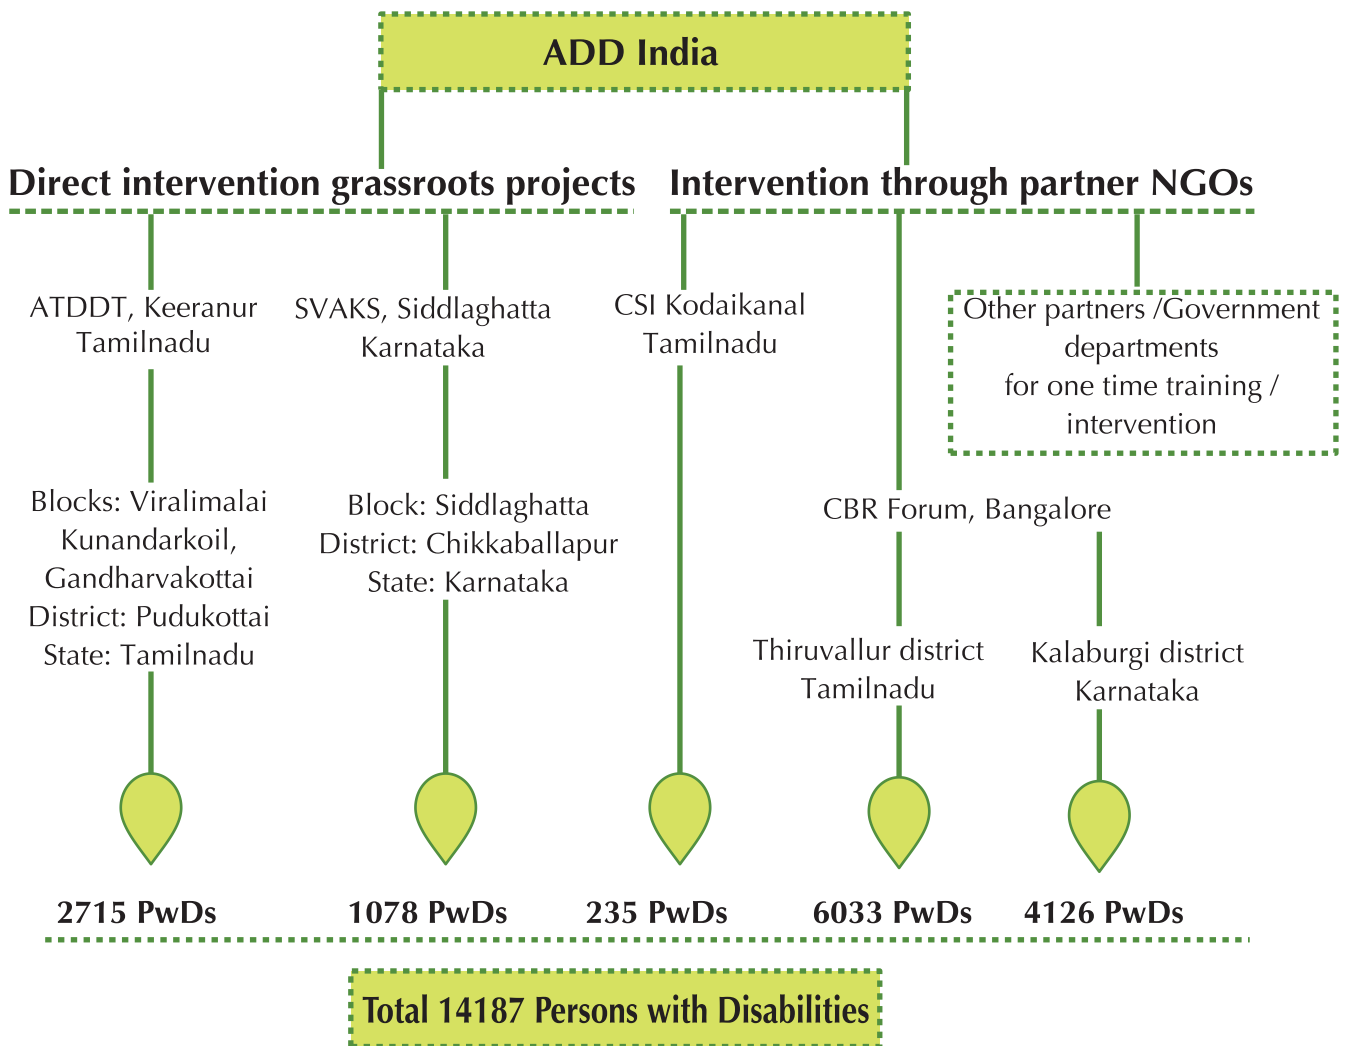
ADD India

Direct intervention grassroots projects

Intervention through partner NGOs

ATDDT, Keeranur Tamilnadu

SVAKS, Siddlaghatta Karnataka

CSI Kodaikanal Tamilnadu

Other partners /Government departments for one time training / intervention

Blocks: Viralimalai Kunandarkoil, Gandharvakottai District: Pudukottai State: Tamilnadu

Block: Siddlaghatta District: Chikkaballapur State: Karnataka

CBR Forum, Bangalore

Thiruvallur district Tamilnadu

Kalaburgi district Karnataka

2715 PwDs

1078 PwDs

235 PwDs

6033 PwDs

4126 PwDs

Total 14187 Persons with Disabilities